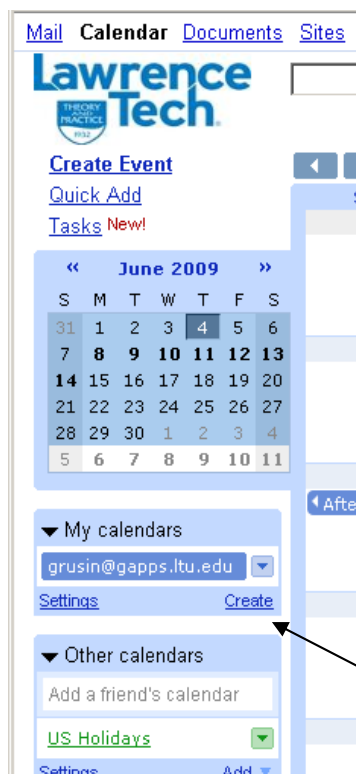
Mail Calendar Documents Sites

Lawrence Tech

THEORY AND PRACTICE 1932

Create Event
Quick Add
Tasks New!

« June 2009 »

| S | M | T | W | T | F | S |
|---|---|---|---|---|---|---|
| 31 | 1 | 2 | 3 | 4 | 5 | 6 |
| 7 | 8 | 9 | 10 | 11 | 12 | 13 |
| 14 | 15 | 16 | 17 | 18 | 19 | 20 |
| 21 | 22 | 23 | 24 | 25 | 26 | 27 |
| 28 | 29 | 30 | 1 | 2 | 3 | 4 |
| 5 | 6 | 7 | 8 | 9 | 10 | 11 |

My calendars
grusin@gapps.ltu.edu
Settings Create

Other calendars
Add a friend's calendar
US Holidays
Settings Add

Afte